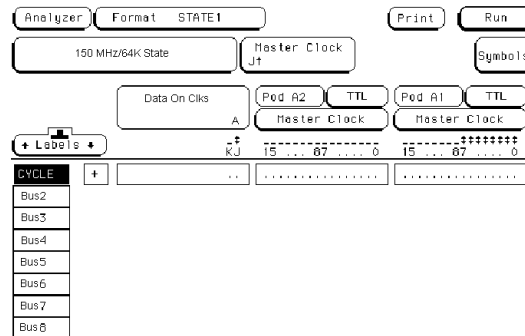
Analyzer Format STATE1 Print Run

150 MHz/64K State Master Clock J↑ Symbols

Data On Clks A Pod A2 TTL Pod A1 TTL

Master Clock Master Clock

Labels KJ 15 ... 87 .... 0 15 ... 87 .... 0

| CYCLE | + | .. | ................ | ................ |
|---|---|---|---|---|
| Bus2 | | | | |
| Bus3 | | | | |
| Bus4 | | | | |
| Bus5 | | | | |
| Bus6 | | | | |
| Bus7 | | | | |
| Bus8 | | | | |